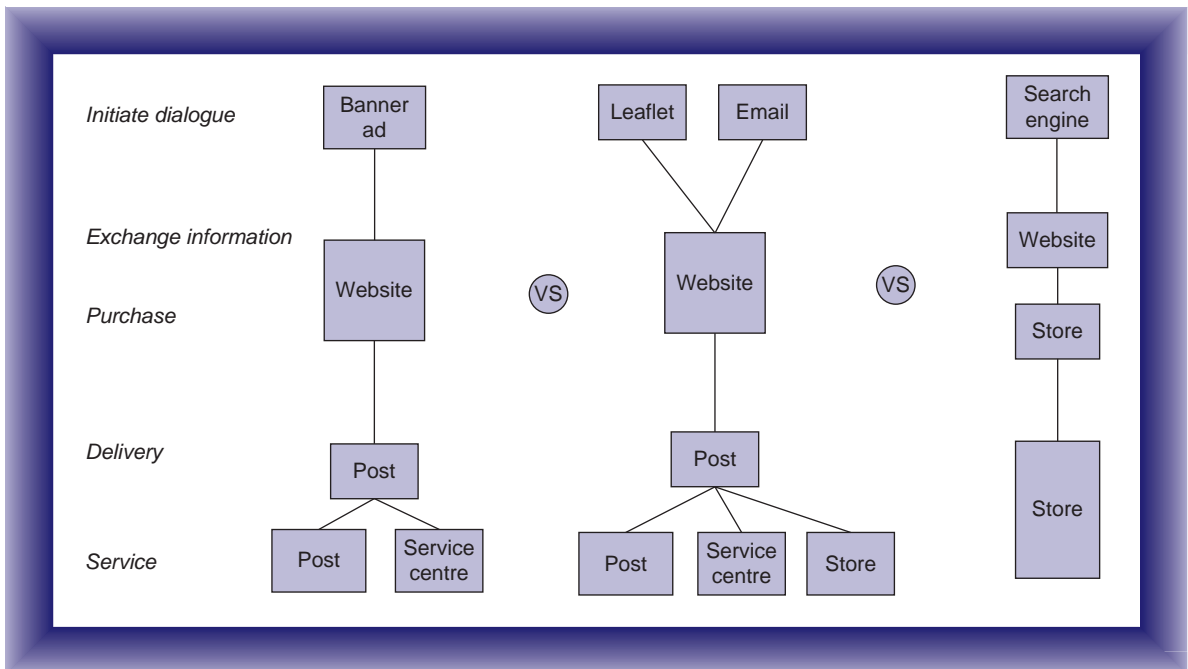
Initiate dialogue

Exchange information

Purchase

Delivery

Service

Banner ad

Website

Post

Post

Service centre

VS

Leaflet

Email

Website

Post

Post

Service centre

Store

VS

Search engine

Website

Store

Store